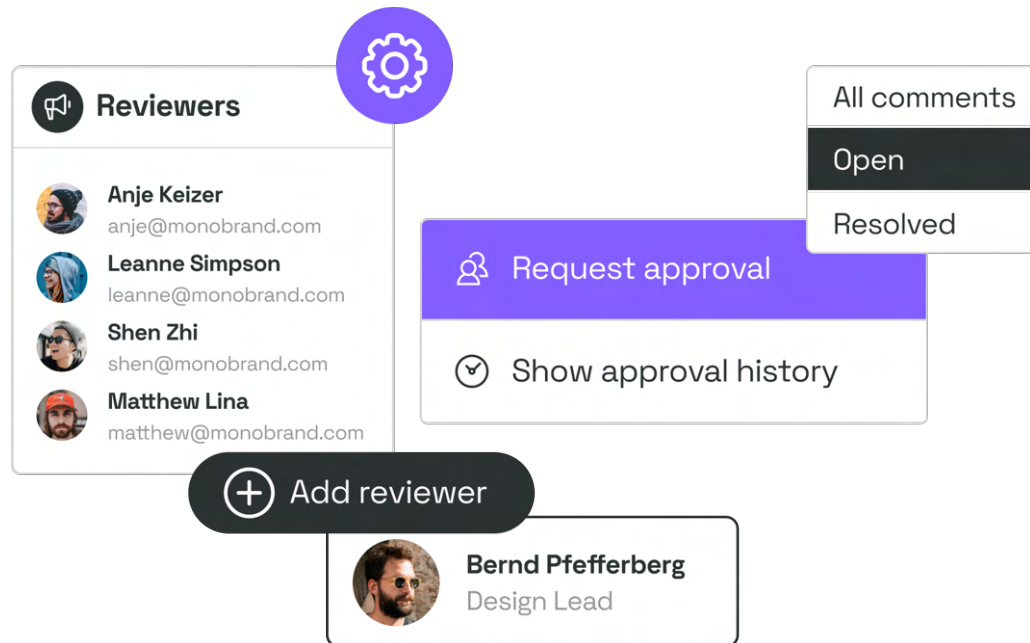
Reviewers

Anje Keizer
anje@monobrand.com

Leanne Simpson
leanne@monobrand.com

Shen Zhi
shen@monobrand.com

Matthew Lina
matthew@monobrand.com

All comments
Open
Resolved

Request approval
Show approval history

Add reviewer

Bernd Pfefferberg
Design Lead